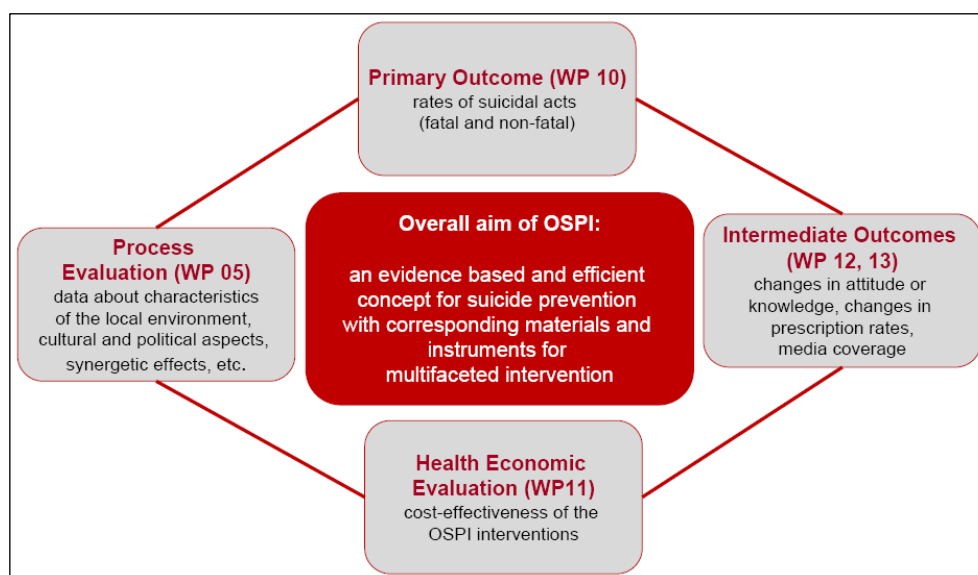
Primary Outcome (WP 10)
rates of suicidal acts (fatal and non-fatal)

Process Evaluation (WP 05)
data about characteristics of the local environment, cultural and political aspects, synergetic effects, etc.

Overall aim of OSPI:

an evidence based and efficient concept for suicide prevention with corresponding materials and instruments for multifaceted intervention

Intermediate Outcomes (WP 12, 13)
changes in attitude or knowledge, changes in prescription rates, media coverage

Health Economic Evaluation (WP11)
cost-effectiveness of the OSPI interventions